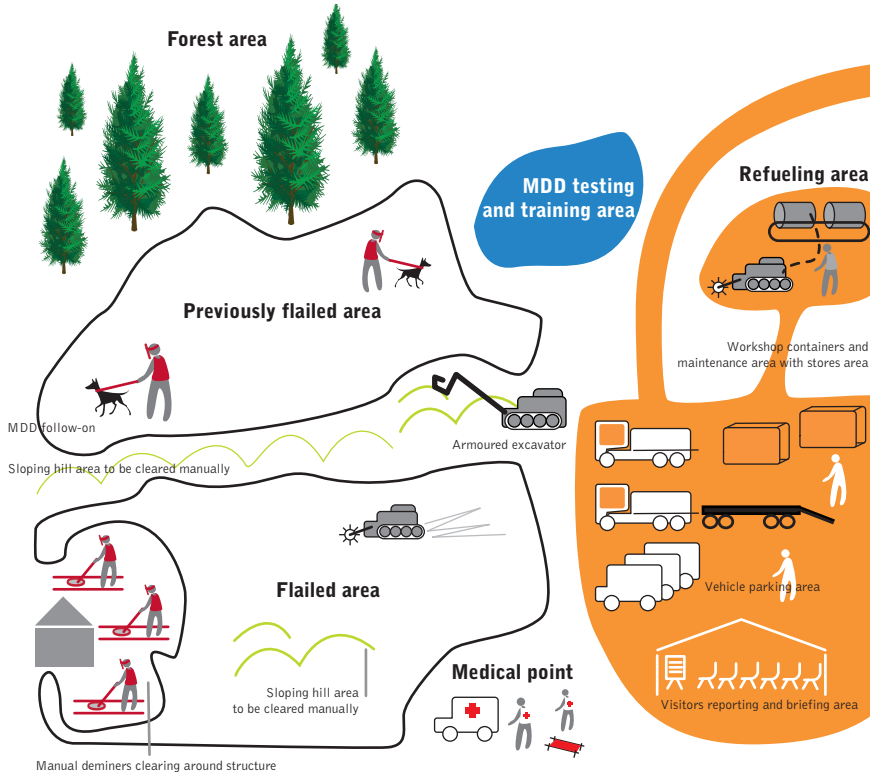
Forest area

MDD testing and training area

Refueling area

Previously flailed area

Workshop containers and maintenance area with stores area

MDD follow-on

Armoured excavator

Sloping hill area to be cleared manually

Flailed area

Vehicle parking area

Medical point

Sloping hill area to be cleared manually

Visitors reporting and briefing area

Manual deminers clearing around structure